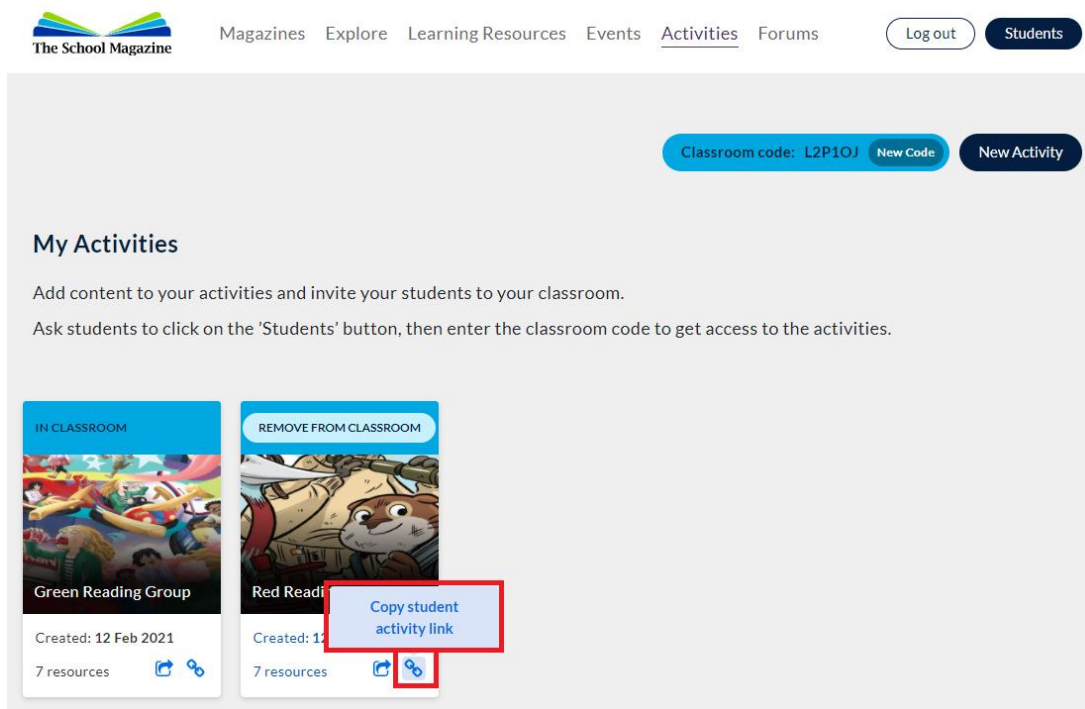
The School Magazine

Magazines Explore Learning Resources Events Activities Forums

Log out Students

Classroom code: L2P1OJ New Code

New Activity

My Activities

Add content to your activities and invite your students to your classroom.

Ask students to click on the 'Students' button, then enter the classroom code to get access to the activities.

IN CLASSROOM

Green Reading Group

Created: 12 Feb 2021

7 resources

REMOVE FROM CLASSROOM

Red Readi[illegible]

Copy student activity link

Created: 12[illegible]

7 resources